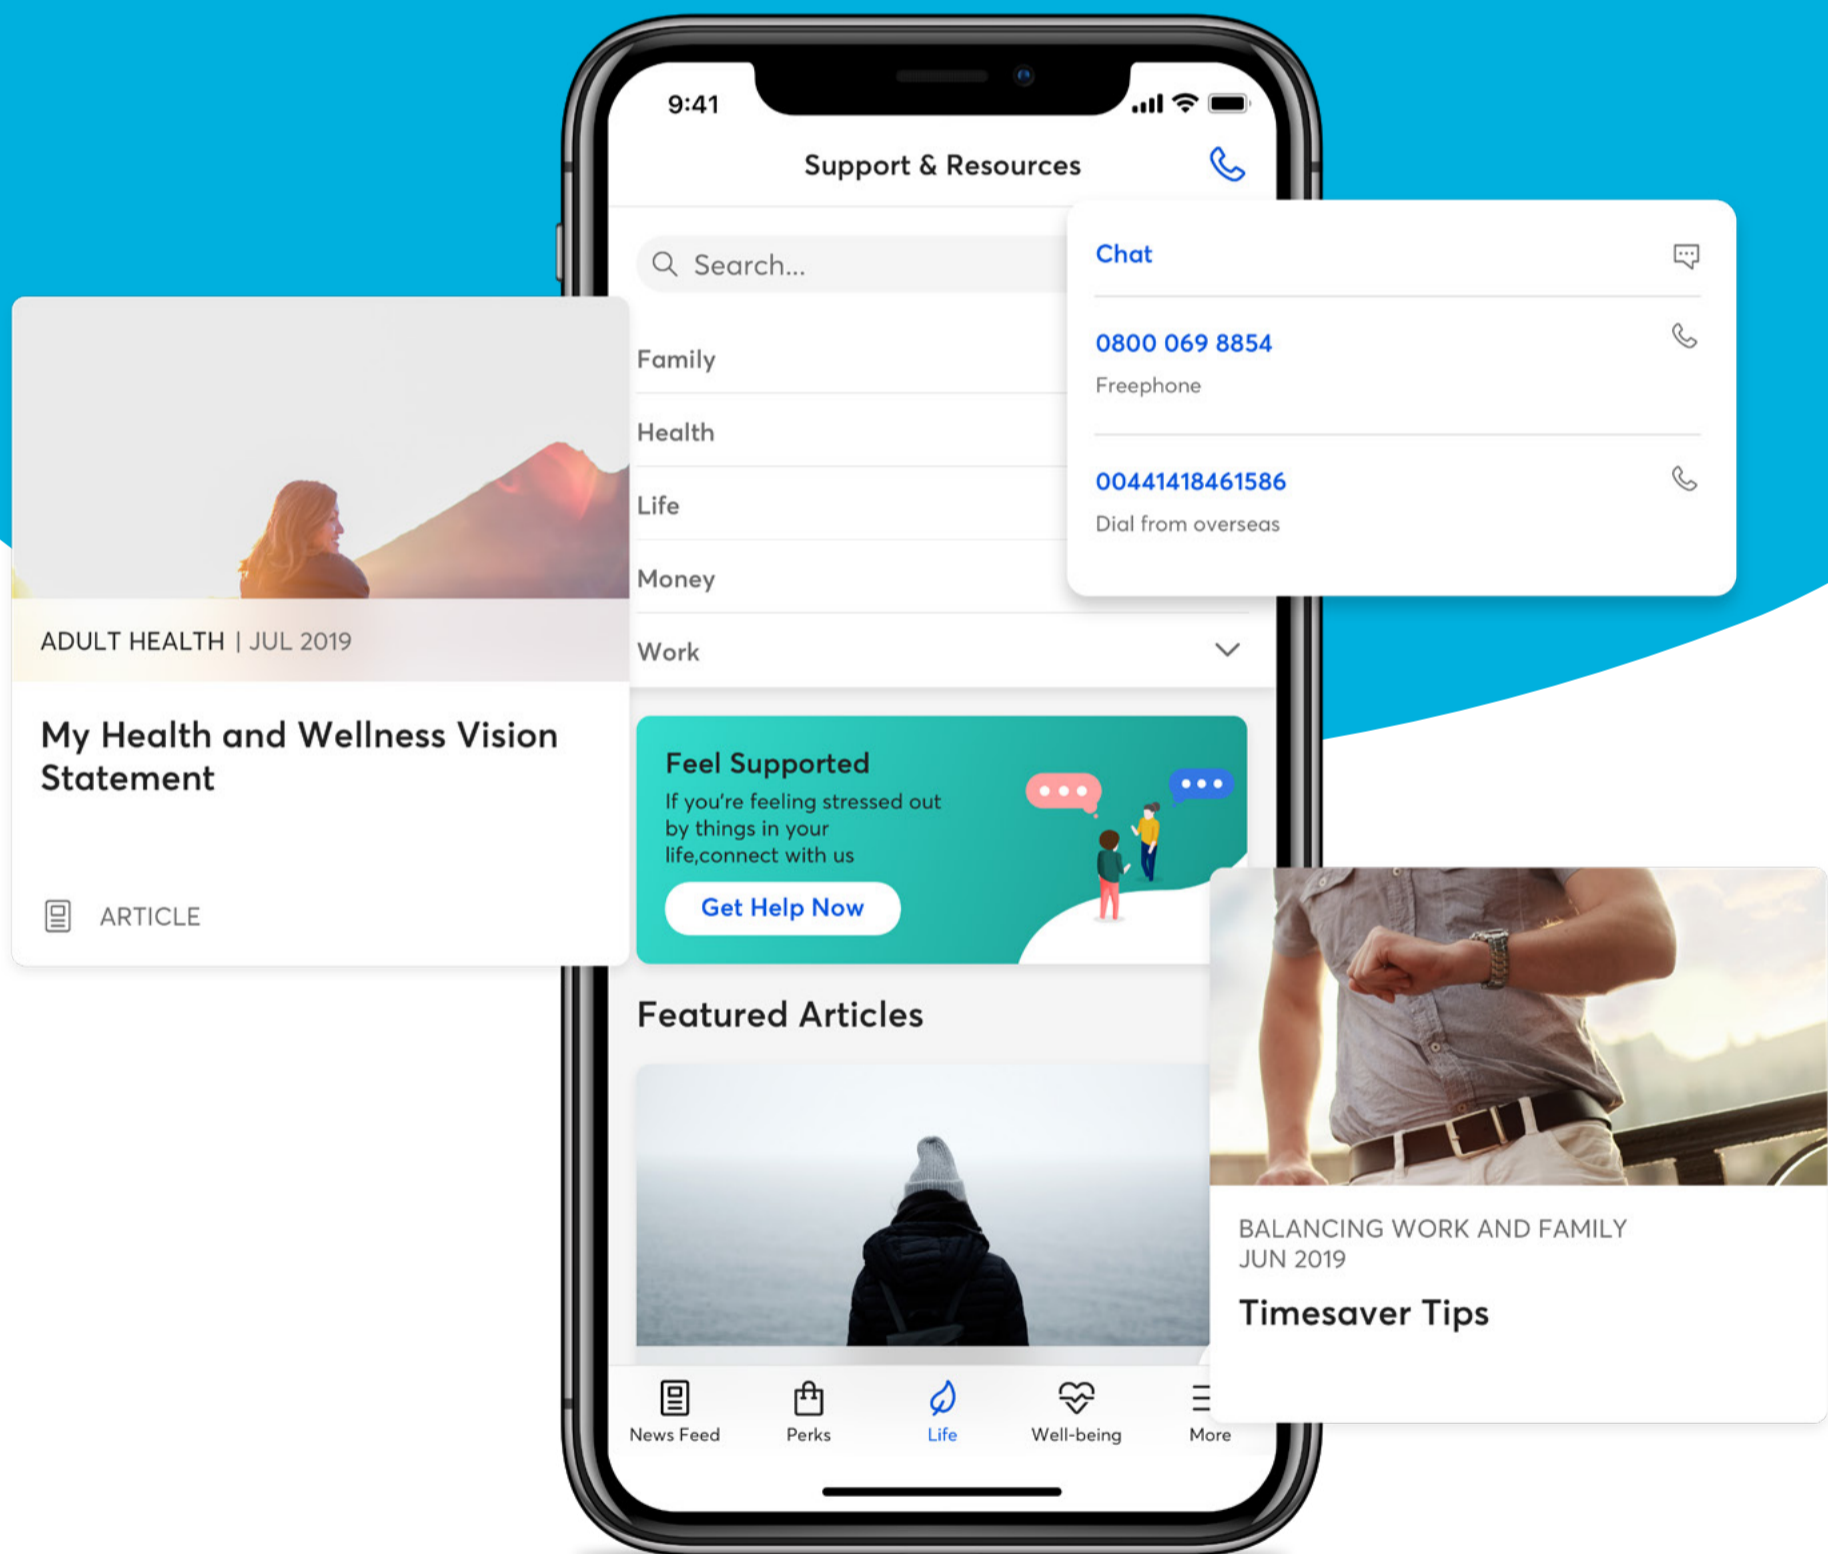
9:41

Support & Resources

Search...

Chat

0800 069 8854
Freephone

00441418461586
Dial from overseas

ADULT HEALTH | JUL 2019

My Health and Wellness Vision Statement

ARTICLE

Family

Health

Life

Money

Work

Feel Supported
If you're feeling stressed out by things in your life,connect with us

Get Help Now

Featured Articles

BALANCING WORK AND FAMILY
JUN 2019

Timesaver Tips

News Feed
Perks
Life
Well-being
More